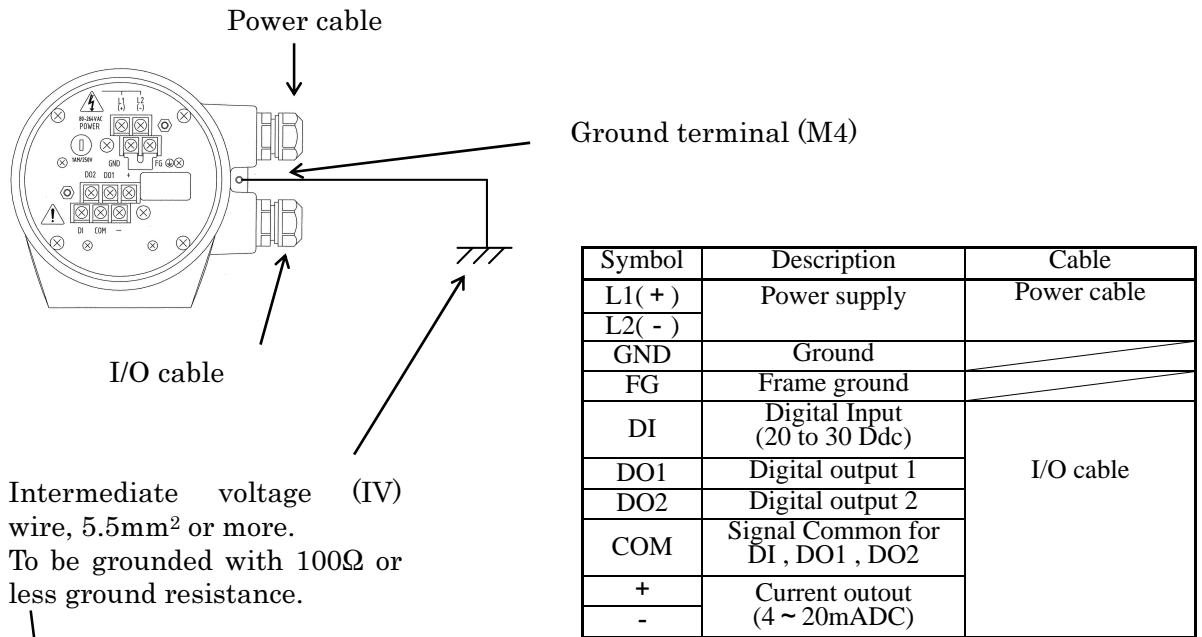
Power cable

Ground terminal (M4)

85-264VAC POWER

L1 (+) L2 (-)

5A/250V

GND

FG

DO2 DO1 +

DI COM −

I/O cable

Intermediate voltage (IV) wire, $5.5mm^2$ or more.
To be grounded with 100Ω or less ground resistance.

| Symbol | Description | Cable |
|---|---|---|
| L1( + ) | Power supply | Power cable |
| L2( - ) | | |
| GND | Ground | |
| FG | Frame ground | |
| DI | Digital Input (20 to 30 Ddc) | I/O cable |
| DO1 | Digital output 1 | |
| DO2 | Digital output 2 | |
| COM | Signal Common for DI , DO1 , DO2 | |
| + | Current outout (4 ~ 20mADC) | |
| - | | |